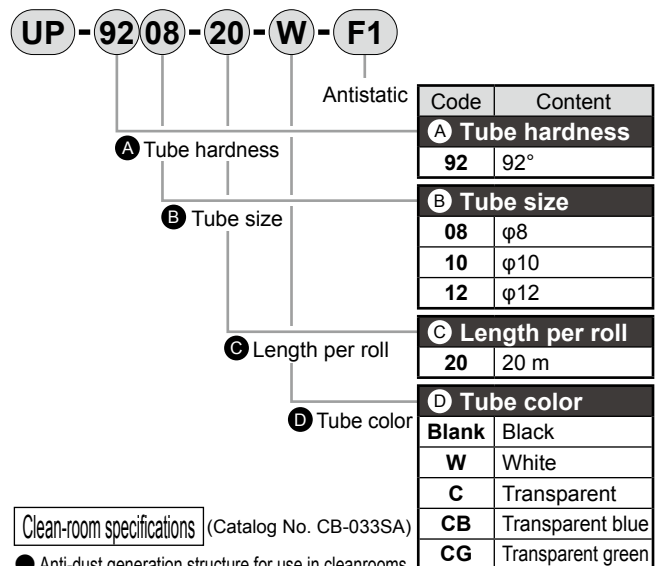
UP - 92 08 - 20 - W - F1

Antistatic

A Tube hardness

B Tube size

C Length per roll

D Tube color

| Code | Content |
|---|---|
| A Tube hardness | |
| 92 | 92° |
| B Tube size | |
| 08 | φ8 |
| 10 | φ10 |
| 12 | φ12 |
| C Length per roll | |
| 20 | 20 m |
| D Tube color | |
| Blank | Black |
| W | White |
| C | Transparent |
| CB | Transparent blue |
| CG | Transparent green |

Clean-room specifications (Catalog No. CB-033SA)

Anti-dust generation structure for use in cleanrooms